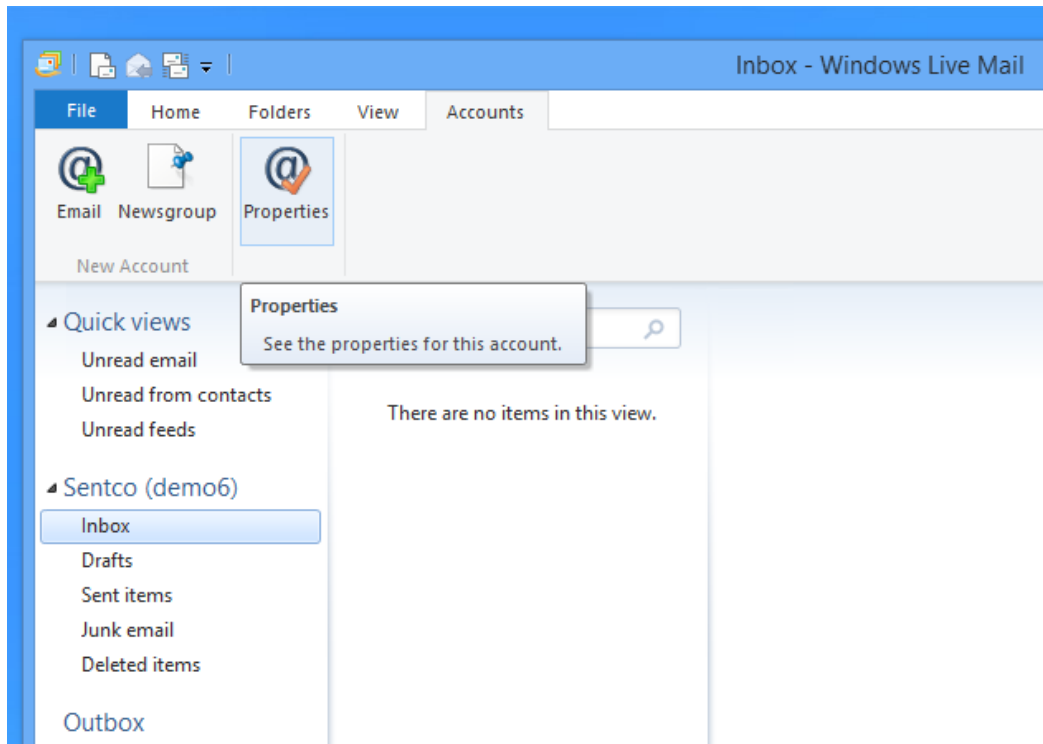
Inbox - Windows Live Mail

File
Home
Folders
View
Accounts

Email
Newsgroup
New Account
Properties

Properties
See the properties for this account.

Quick views
Unread email
Unread from contacts
Unread feeds

Sentco (demo6)
Inbox
Drafts
Sent items
Junk email
Deleted items

Outbox

There are no items in this view.